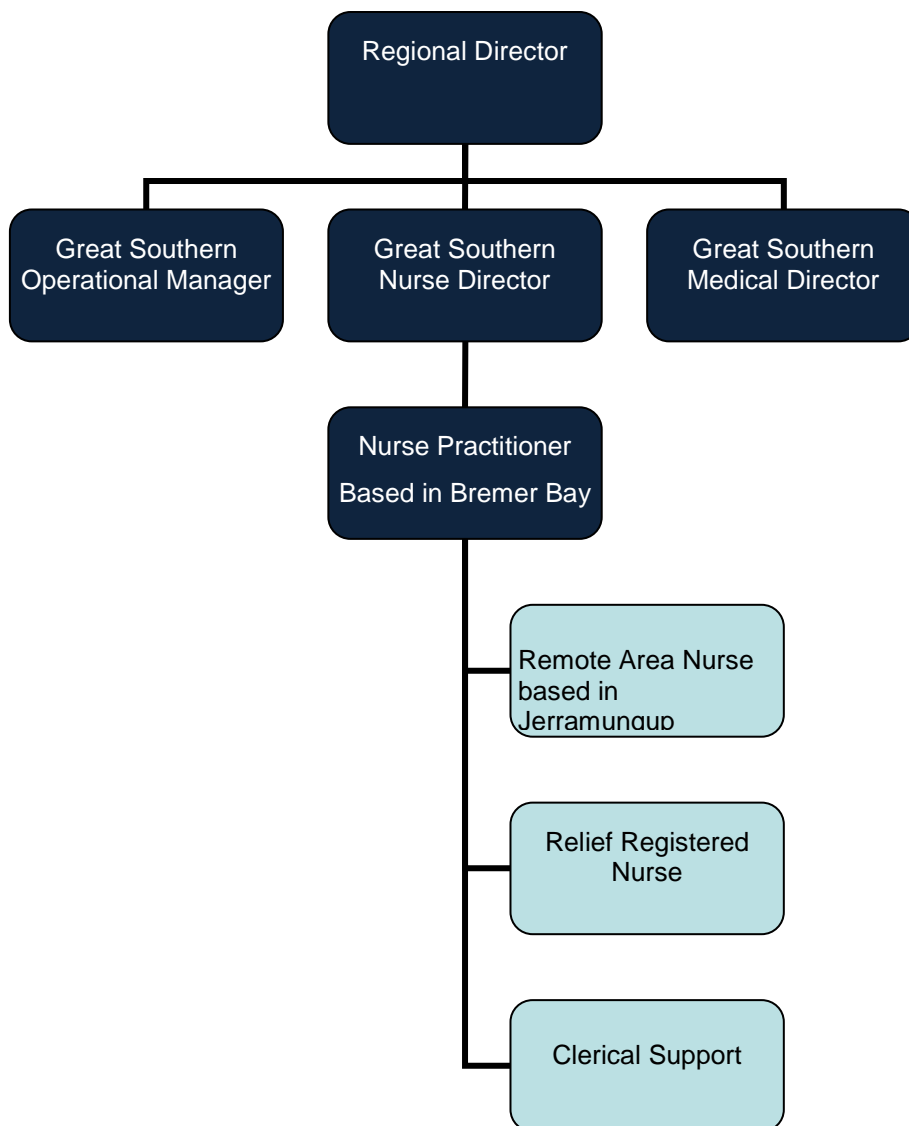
Regional Director

Great Southern Operational Manager

Great Southern Nurse Director

Great Southern Medical Director

Nurse Practitioner

Based in Bremer Bay

Remote Area Nurse based in Jerramungup

Relief Registered Nurse

Clerical Support